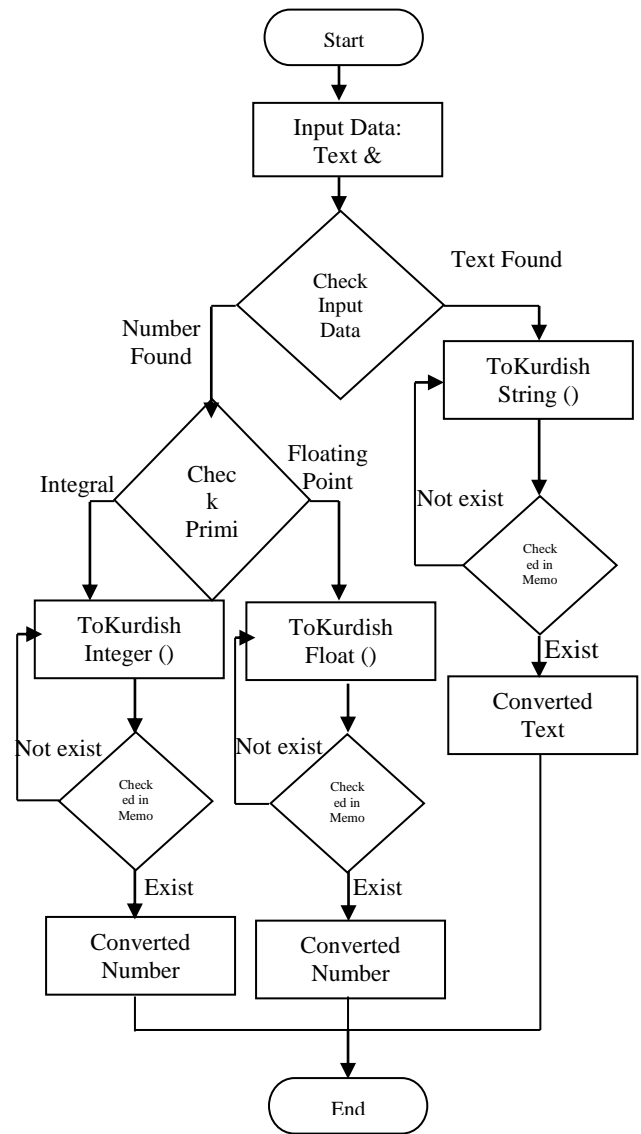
Start

Input Data: Text &

Check Input Data

Text Found

Number Found

ToKurdish String ()

Integral

Chec k Primi

Floating Point

Not exist

Check ed in Memo

Exist

ToKurdish Integer ()

ToKurdish Float ()

Converted Text

Not exist

Check ed in Memo

Not exist

Check ed in Memo

Exist

Exist

Converted Number

Converted Number

End